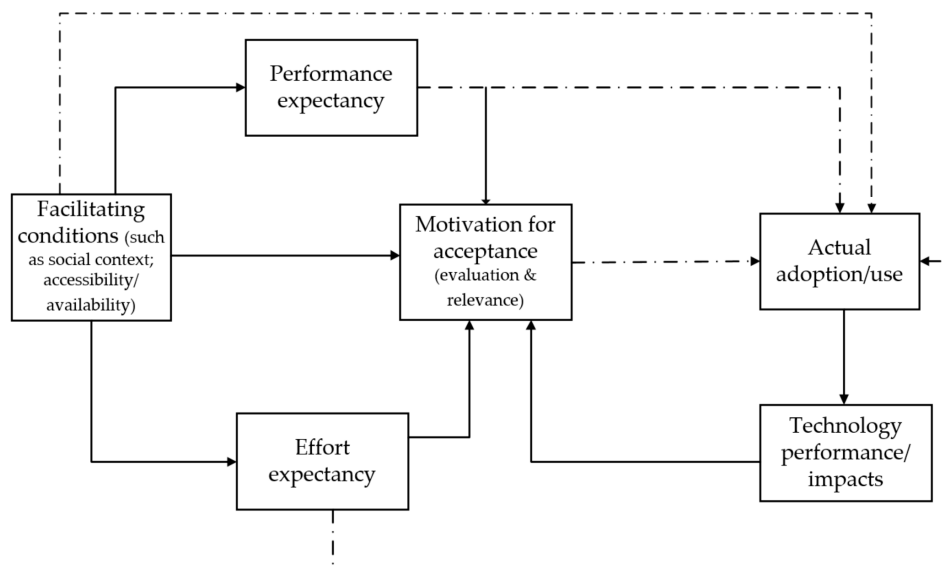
Performance expectancy

Facilitating conditions (such as social context; accessibility/ availability)

Motivation for acceptance (evaluation & relevance)

Actual adoption/use

Effort expectancy

Technology performance/ impacts